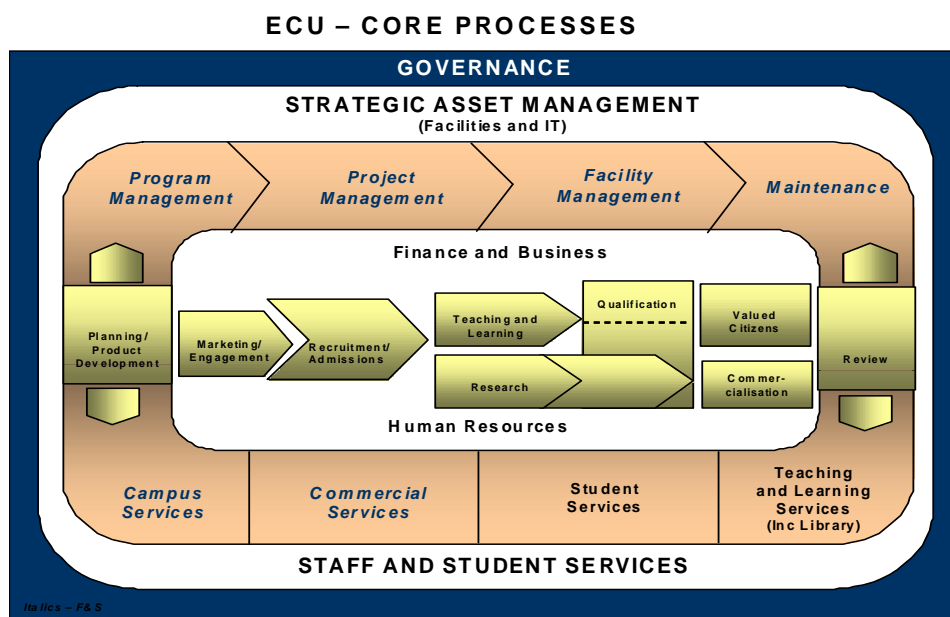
ECU – CORE PROCESSES

GOVERNANCE

STRATEGIC ASSET MANAGEMENT
(Facilities and IT)

Program Management

Project Management

Facility Management

Maintenance

Finance and Business

Planning/ Product Development

Marketing/ Engagement

Recruitment/ Admissions

Teaching and Learning

Qualification

Valued Citizens

Research

Commer-cialisation

Review

Human Resources

Campus Services

Commercial Services

Student Services

Teaching and Learning Services (Inc Library)

STAFF AND STUDENT SERVICES

Italics – F& S